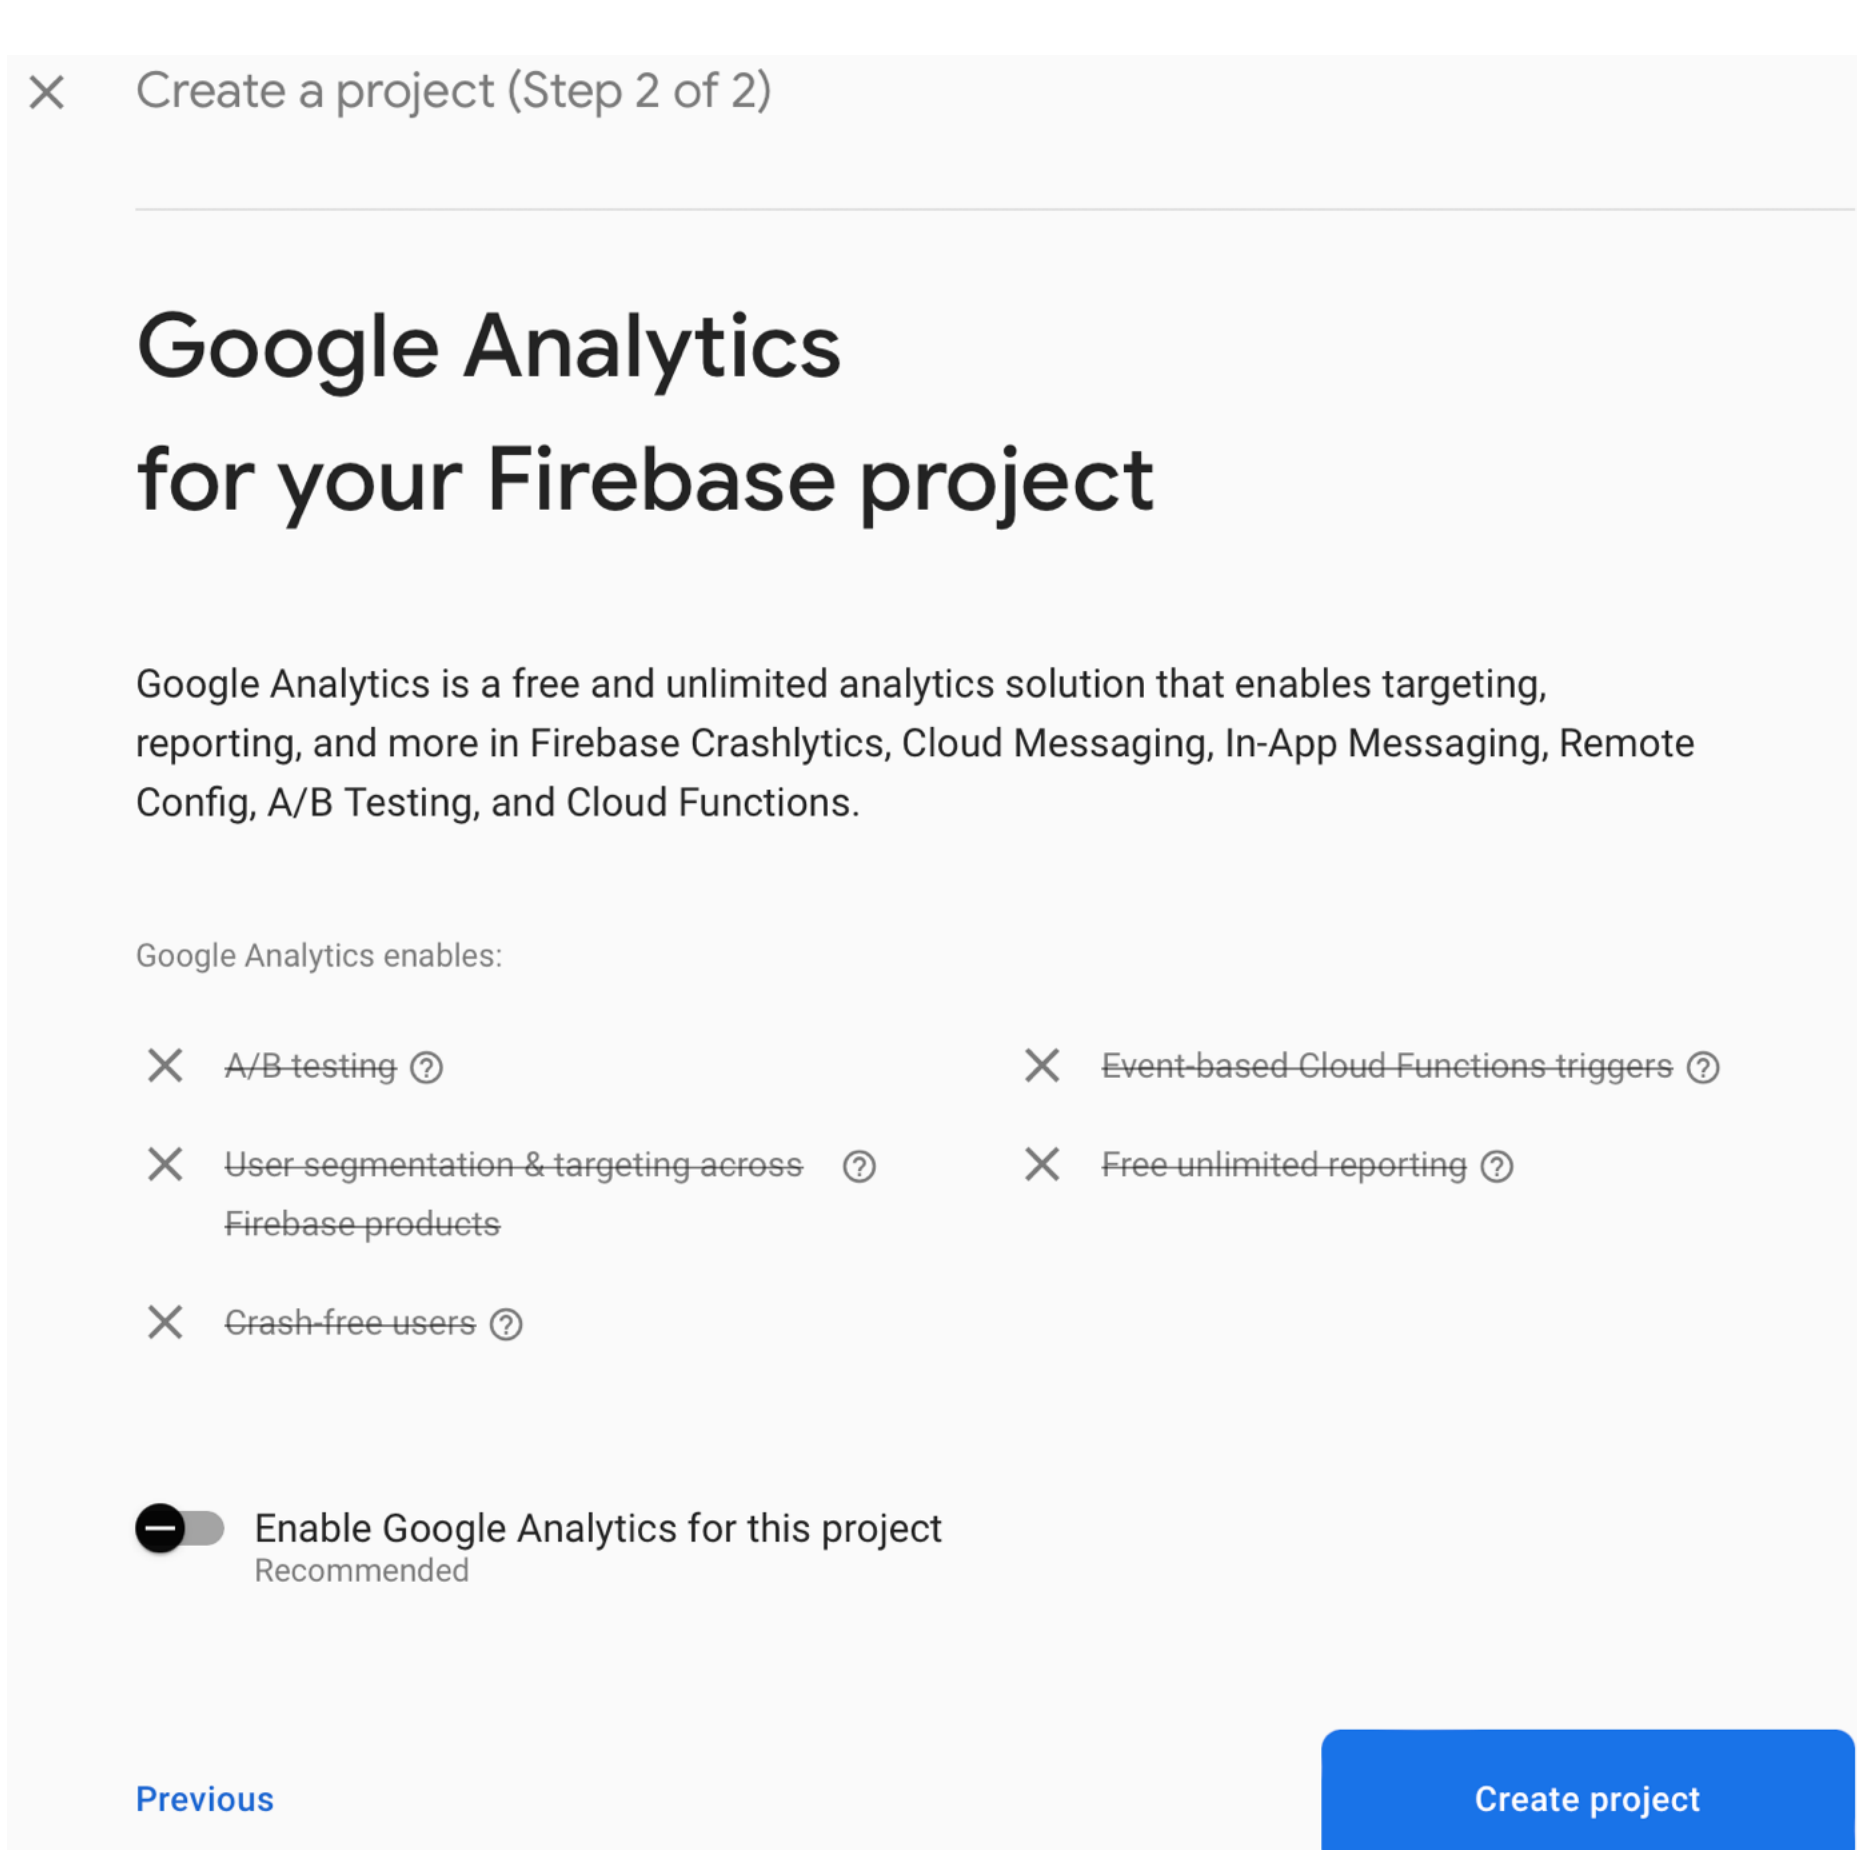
Create a project (Step 2 of 2)

Google Analytics
for your Firebase project

Google Analytics is a free and unlimited analytics solution that enables targeting, reporting, and more in Firebase Crashlytics, Cloud Messaging, In-App Messaging, Remote Config, A/B Testing, and Cloud Functions.

Google Analytics enables:

~~A/B testing~~

~~User segmentation & targeting across Firebase products~~

~~Crash-free users~~

~~Event-based Cloud Functions triggers~~

~~Free unlimited reporting~~

Enable Google Analytics for this project
Recommended

Previous

Create project